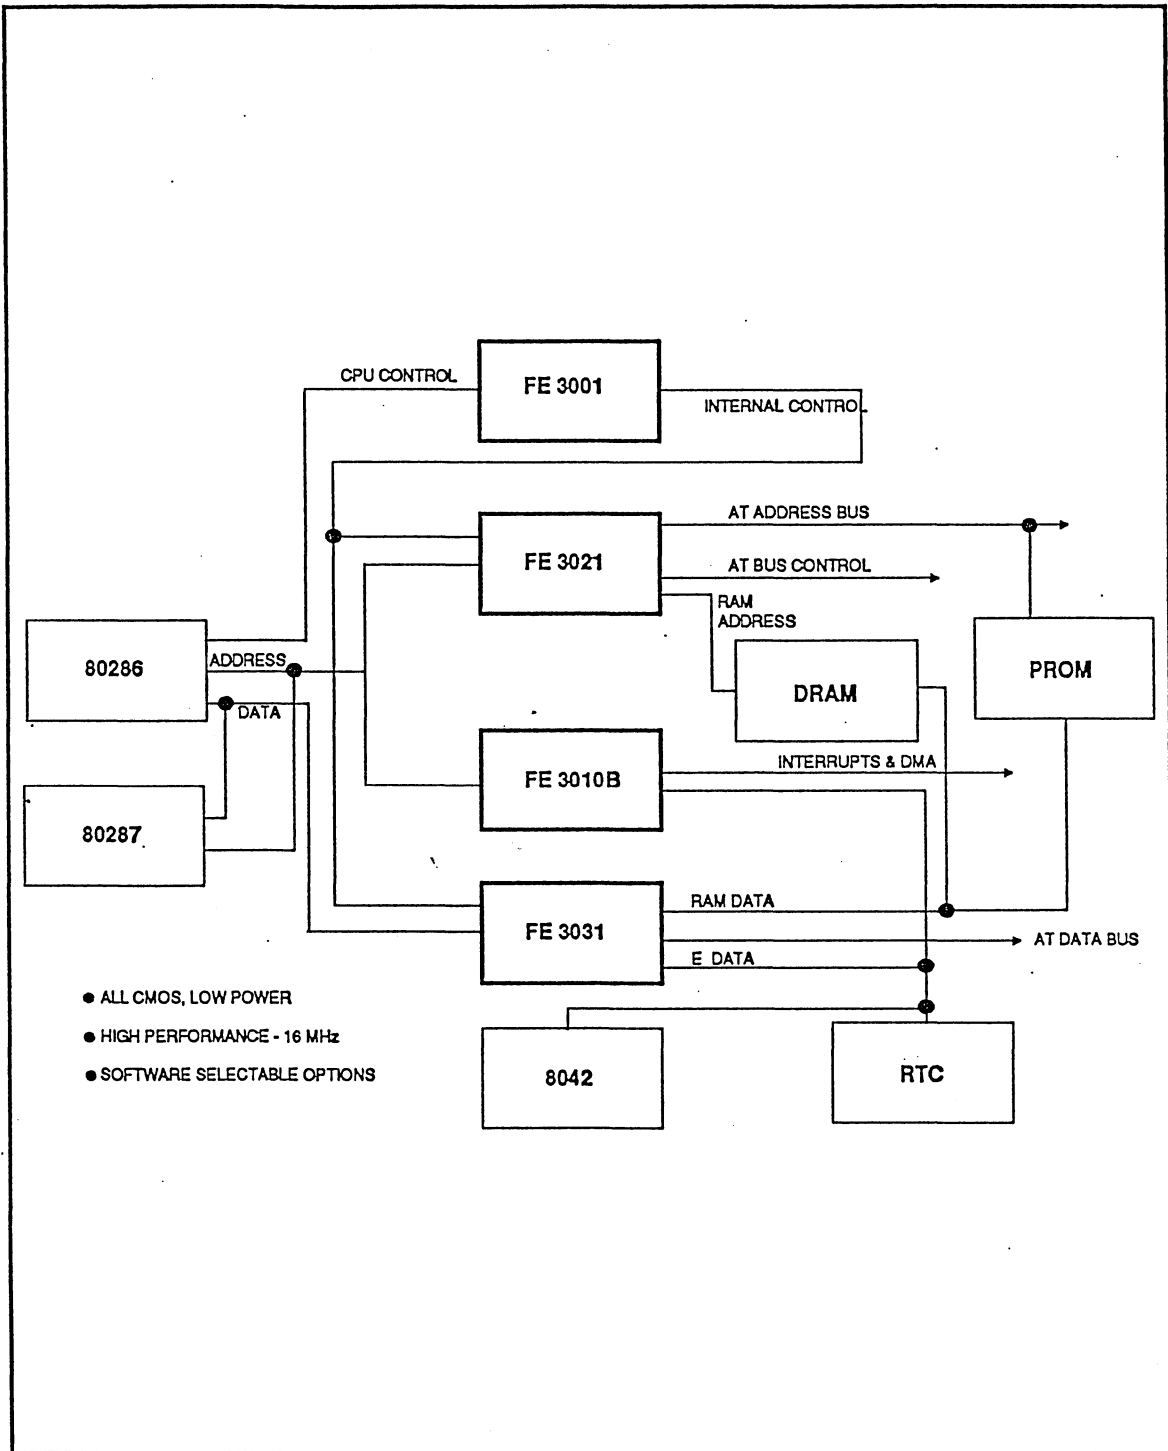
CPU CONTROL
FE 3001
INTERNAL CONTROL
AT ADDRESS BUS
FE 3021
AT BUS CONTROL
RAM ADDRESS
80286
ADDRESS
DATA
PROM
DRAM
FE 3010B
INTERRUPTS & DMA
80287
RAM DATA
FE 3031
AT DATA BUS
E DATA

● ALL CMOS, LOW POWER
● HIGH PERFORMANCE - 16 MHz
● SOFTWARE SELECTABLE OPTIONS

8042
RTC